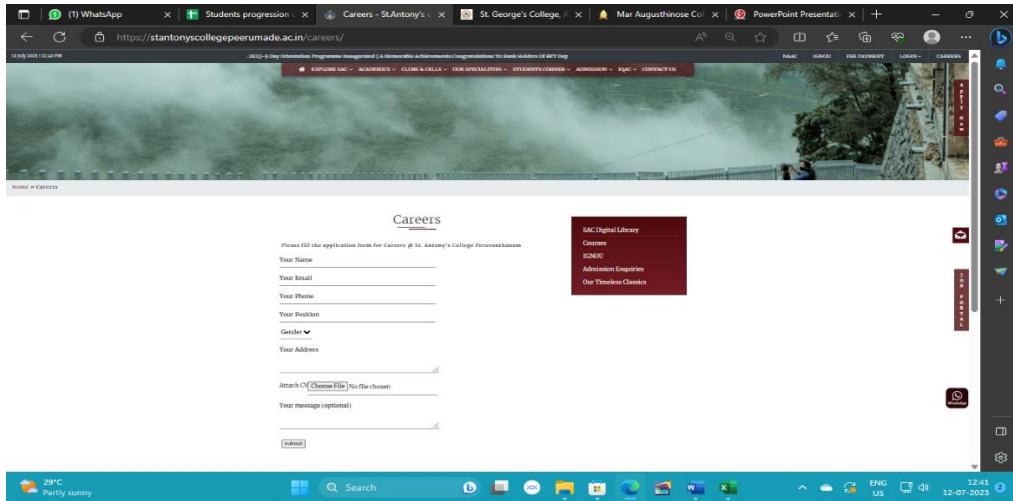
(1) WhatsApp
Students progression
Careers - St.Antony's
St. George's College, A
Mar Augusthinose Col
PowerPoint Presentat

https://stantonyscollegepeerumade.ac.in/careers/

12 July 2023 | 12:40 PM
2023-4 Day Orientation Programme Inaugurated | A Memorable Achievements Congratulations To Rank Holders Of BFT Dep
NAAC IGNOU FEE PAYMENT LOGIN CAREERS
EXPLORE SAC ACADEMICS CLUBS & CELLS OUR SPECIALITIES STUDENTS CORNER ADMISSION IQAC CONTACT US

APPLY NOW

Home » Careers

Careers

Please fill the application form for Careers @ St. Antony's College Peruvanthanam

Your Name

Your Email

Your Phone

Your Position

Gender

Your Address

Attach CV Choose File No file chosen

Your message (optional)

Submit

SAC Digital Library
Courses
IGNOU
Admission Enquiries
Our Timeless Classics

JOB PORTAL

29°C
Partly sunny
Search
ENG US
12:41
12-07-2023